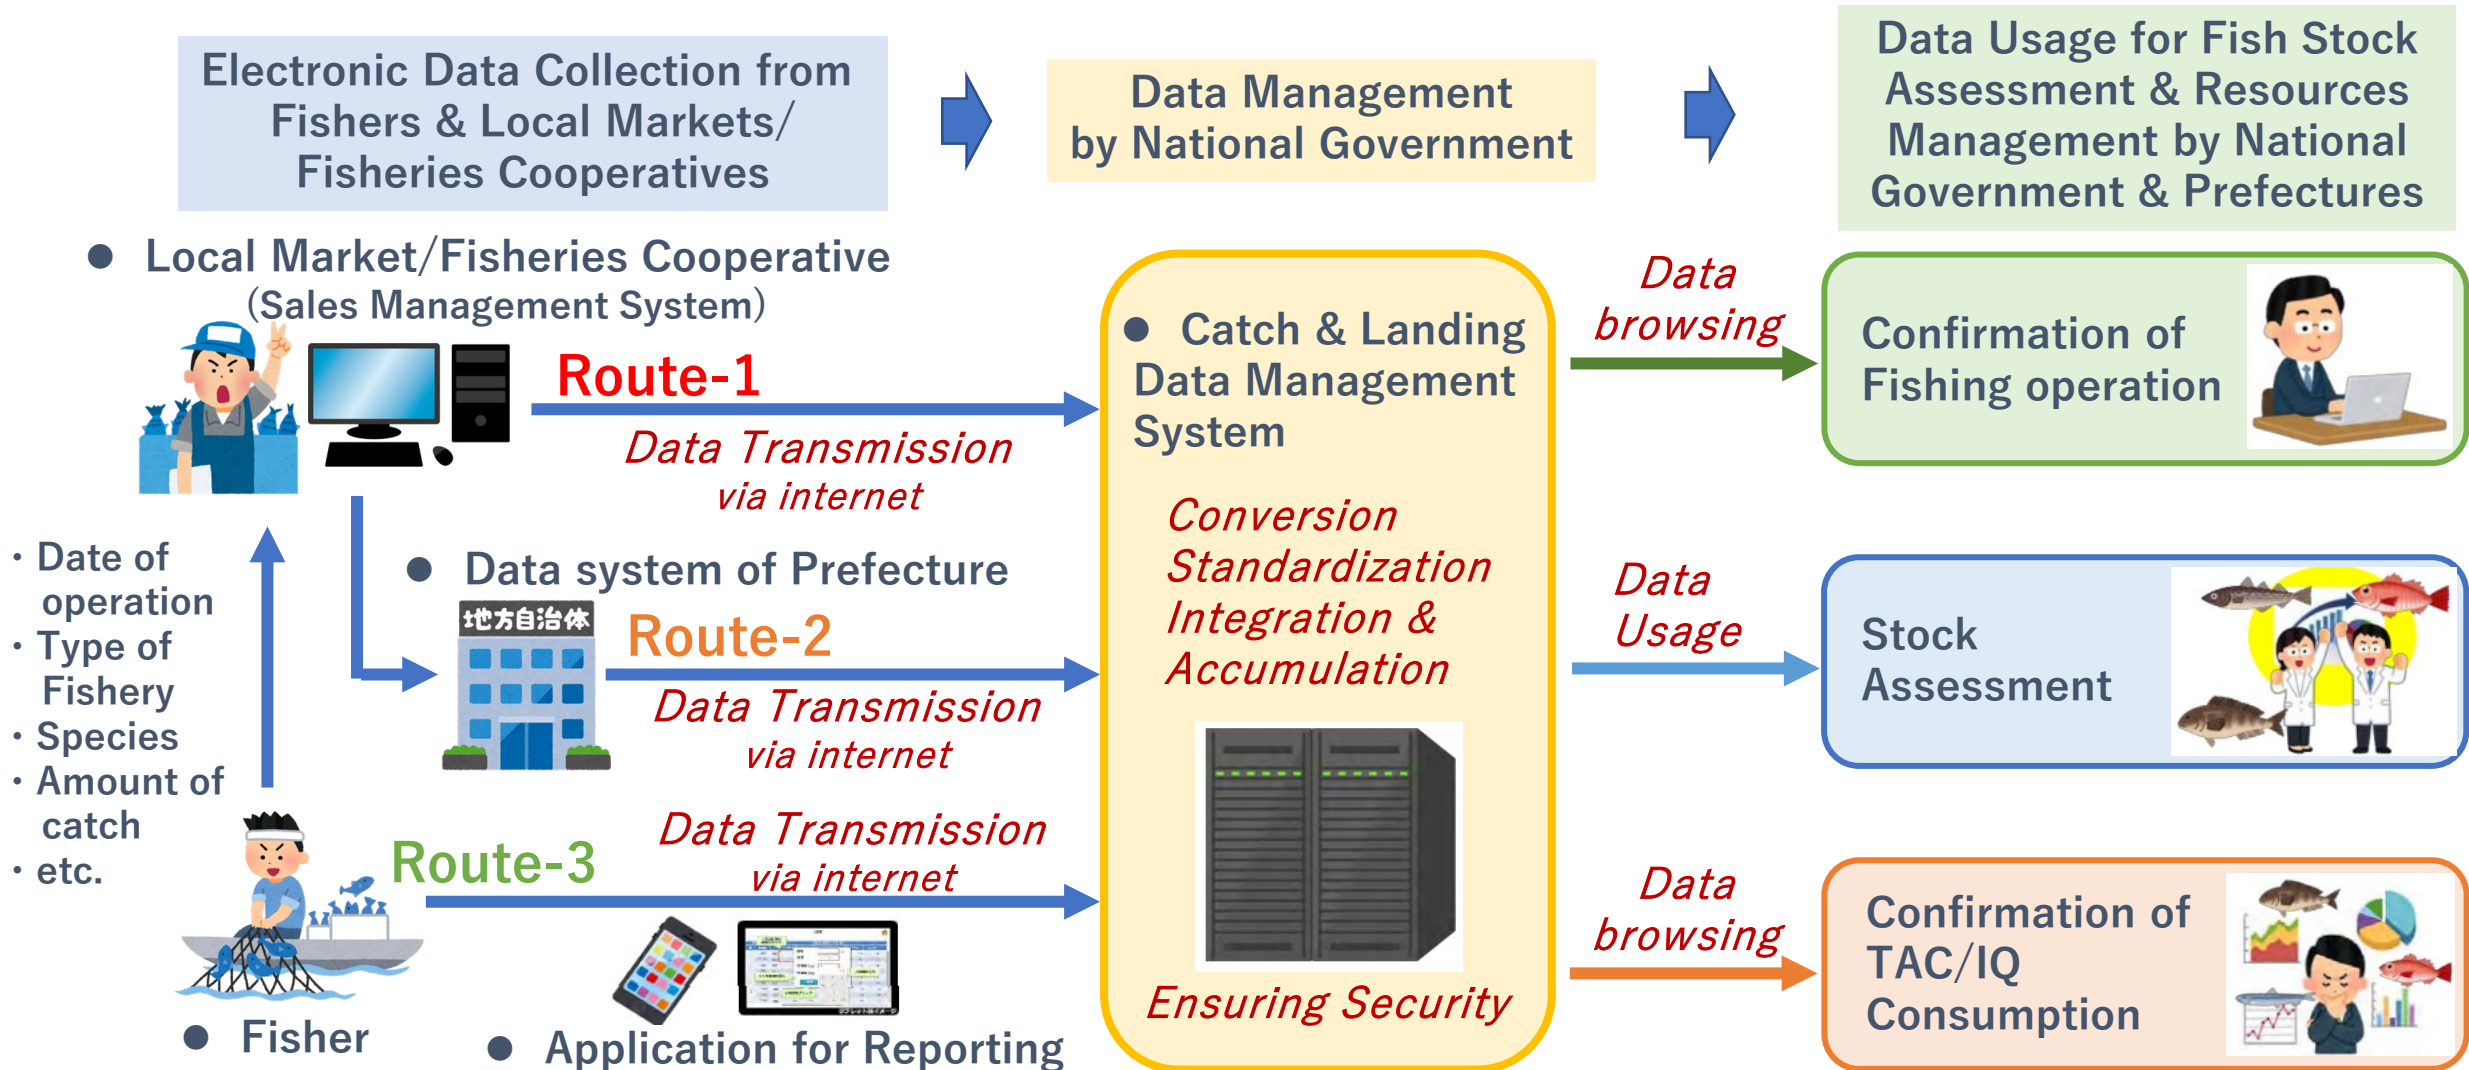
Electronic Data Collection from Fishers & Local Markets/ Fisheries Cooperatives

Data Management by National Government

Data Usage for Fish Stock Assessment & Resources Management by National Government & Prefectures

● Local Market/Fisheries Cooperative (Sales Management System)

Route-1

Data Transmission via internet

● Catch & Landing Data Management System

Conversion Standardization Integration & Accumulation

Ensuring Security

Data browsing

Confirmation of Fishing operation

・Date of operation
・Type of Fishery
・Species
・Amount of catch
・etc.

● Data system of Prefecture

地方自治体

Route-2

Data Transmission via internet

Data Usage

Stock Assessment

Route-3

Data Transmission via internet

Data browsing

Confirmation of TAC/IQ Consumption

● Fisher

● Application for Reporting